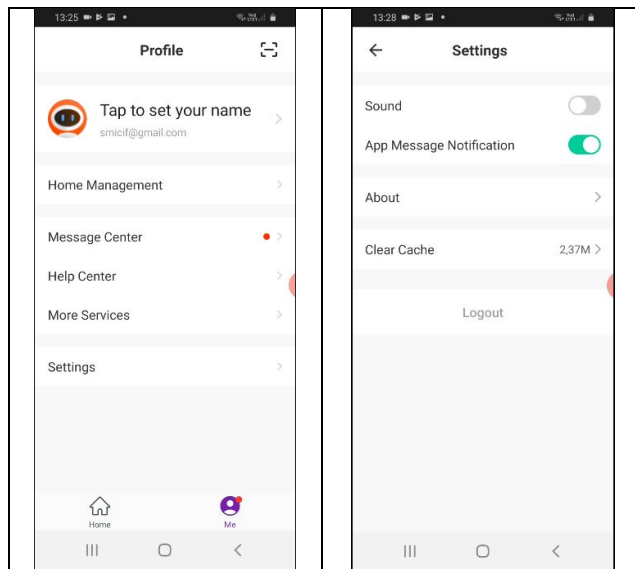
13:25

Profile

Tap to set your name
smicif@gmail.com

Home Management

Message Center

Help Center

More Services

Settings

Home

Me

13:28

Settings

Sound

App Message Notification

About

Clear Cache
2,37M

Logout